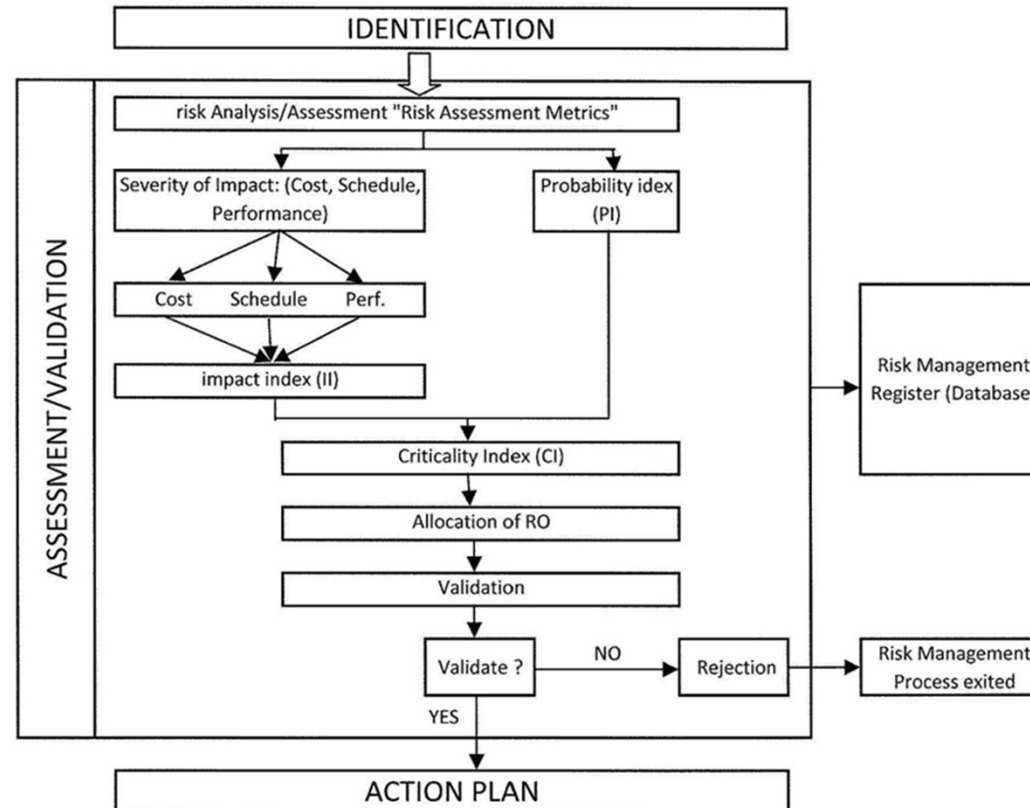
IDENTIFICATION

ASSESSMENT/VALIDATION

risk Analysis/Assessment "Risk Assessment Metrics"

Severity of Impact: (Cost, Schedule, Performance)

Probability idex (PI)

Cost

Schedule

Perf.

impact index (II)

Criticality Index (CI)

Allocation of RO

Validation

Validate ?

NO

Rejection

YES

Risk Management Register (Database

Risk Management Process exited

ACTION PLAN